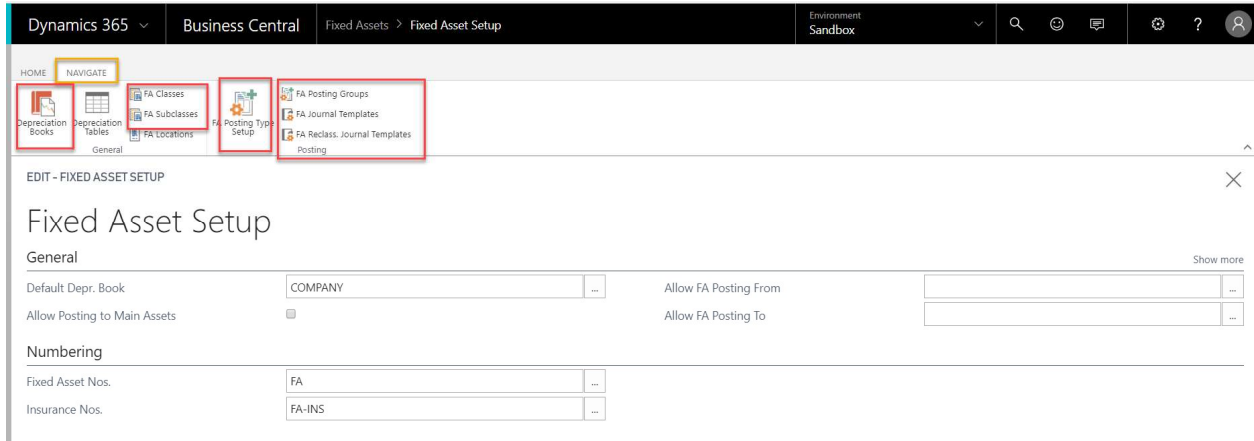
Dynamics 365 | Business Central | Fixed Assets > Fixed Asset Setup | Environment Sandbox

HOME NAVIGATE

Depreciation Books
Depreciation Tables
FA Classes
FA Subclasses
FA Locations
General
FA Posting Type Setup
FA Posting Groups
FA Journal Templates
FA Reclass. Journal Templates
Posting

EDIT - FIXED ASSET SETUP

Fixed Asset Setup

General

Show more

| | | | |
|---|---|---|---|
| Default Depr. Book | COMPANY | Allow FA Posting From | |
| Allow Posting to Main Assets | | Allow FA Posting To | |

Numbering

| | |
|---|---|
| Fixed Asset Nos. | FA |
| Insurance Nos. | FA-INS |